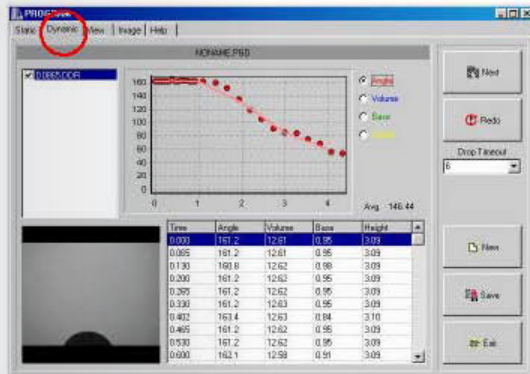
PROGRAM

Static Dynamic View Image Help

NONAME.PBD

0.0865DDR

160
140
120
100
80
60
40
20
0

0 1 2 3 4

Angle
Volume
Base
Height

Avg 146.44

| Time | Angle | Volume | Base | Height |
|---|---|---|---|---|
| 0.000 | 161.2 | 12.61 | 0.95 | 3.09 |
| 0.065 | 161.2 | 12.61 | 0.95 | 3.09 |
| 0.130 | 160.8 | 12.62 | 0.98 | 3.09 |
| 0.200 | 161.2 | 12.62 | 0.95 | 3.09 |
| 0.265 | 161.2 | 12.62 | 0.95 | 3.09 |
| 0.330 | 161.2 | 12.63 | 0.95 | 3.09 |
| 0.402 | 163.4 | 12.63 | 0.84 | 3.10 |
| 0.465 | 161.2 | 12.62 | 0.95 | 3.09 |
| 0.530 | 161.2 | 12.62 | 0.95 | 3.09 |
| 0.600 | 162.1 | 12.58 | 0.91 | 3.09 |

Next

Redo

Drop Timeout
6

New

Save

Exit